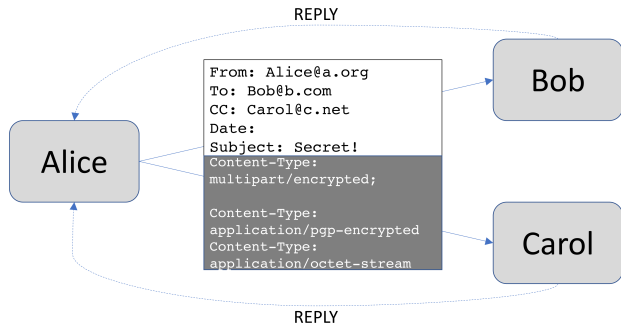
REPLY

Alice

From: Alice@a.org
To: Bob@b.com
CC: Carol@c.net
Date:
Subject: Secret!
Content-Type: multipart/encrypted;

Content-Type: application/pgp-encrypted
Content-Type: application/octet-stream

Bob

Carol

REPLY